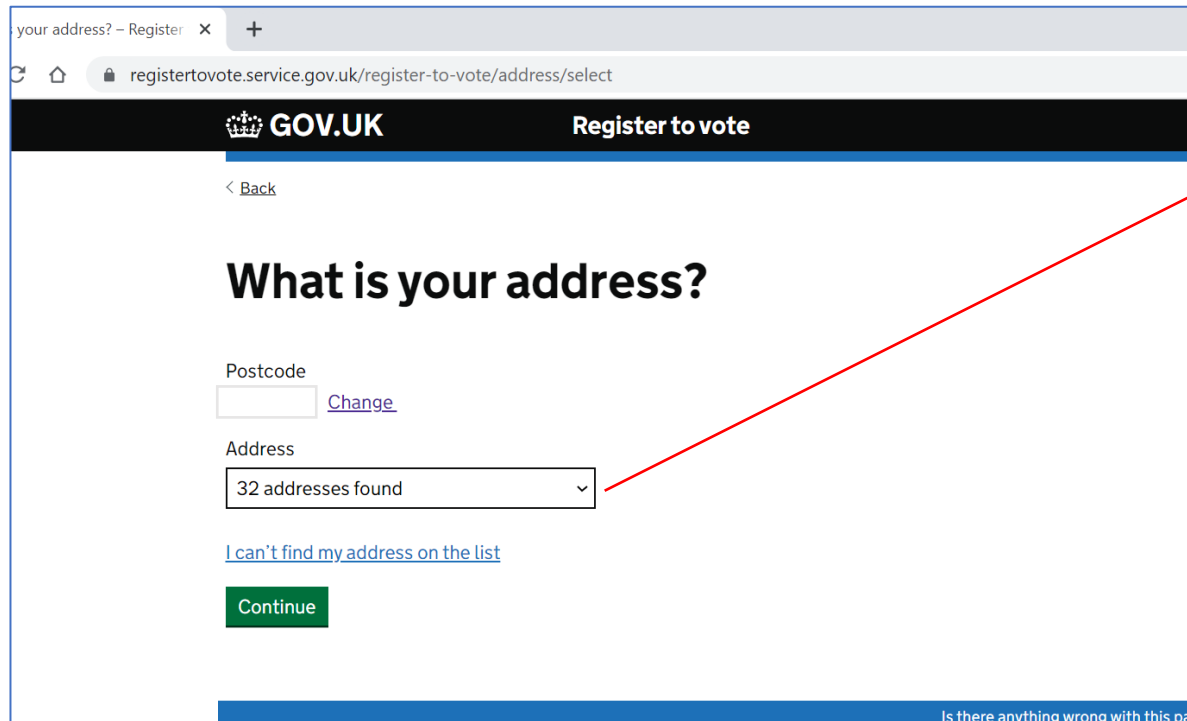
s your address? – Register ×

+

registertovote.service.gov.uk/register-to-vote/address/select

GOV.UK

Register to vote

Back

What is your address?

Postcode

Change

Address

32 addresses found

I can't find my address on the list

Continue

Is there anything wrong with this pa